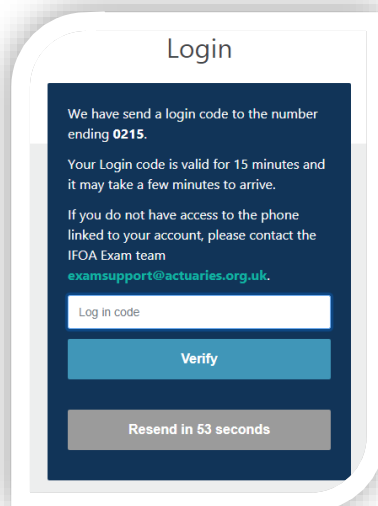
Login

We have send a login code to the number ending **0215**.

Your Login code is valid for 15 minutes and it may take a few minutes to arrive.

If you do not have access to the phone linked to your account, please contact the IFOA Exam team examsupport@actuaries.org.uk.

Log in code

Verify

Resend in 53 seconds